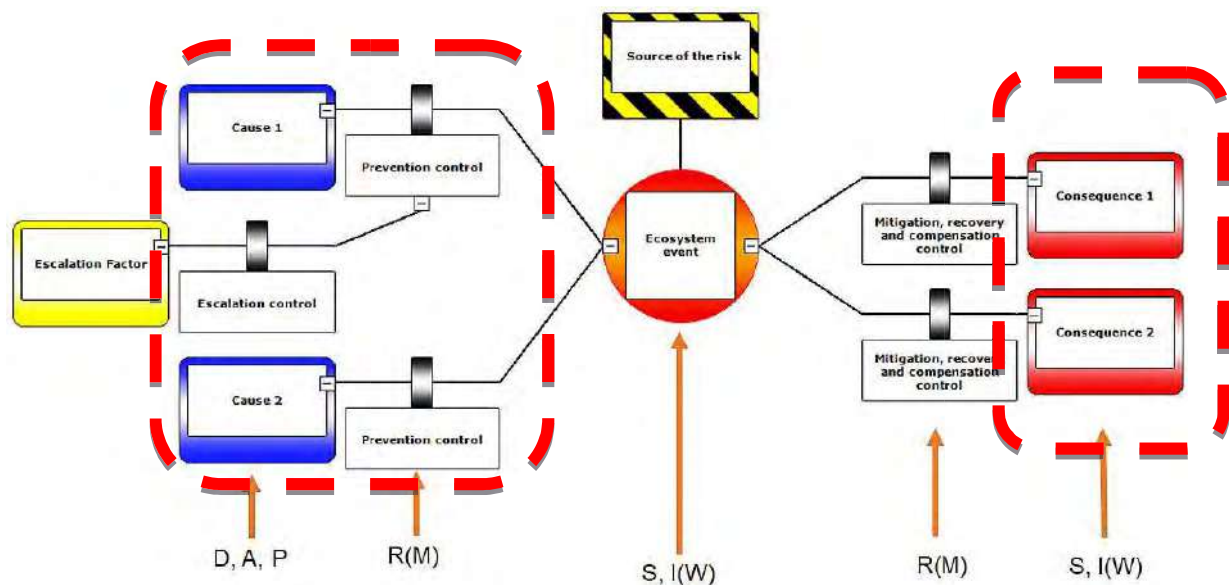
Source of the risk

Cause 1

Prevention control

Escalation Factor

Escalation control

Cause 2

Prevention control

Ecosystem event

Mitigation, recovery and compensation control

Consequence 1

Mitigation, recovery and compensation control

Consequence 2

D, A, P

R(M)

S, I(W)

R(M)

S, I(W)